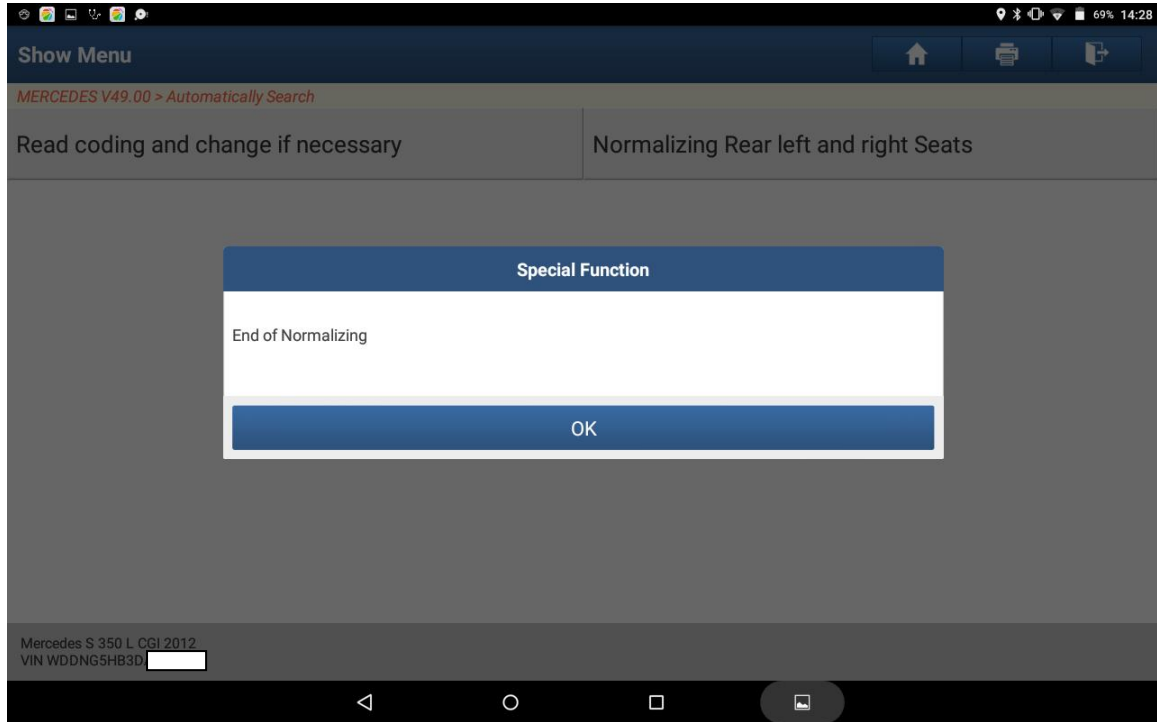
69% 14:28

Show Menu

MERCEDES V49.00 > Automatically Search

Read coding and change if necessary

Normalizing Rear left and right Seats

Special Function

End of Normalizing

OK

Mercedes S 350 L CGI 2012
VIN WDDNG5HB3D